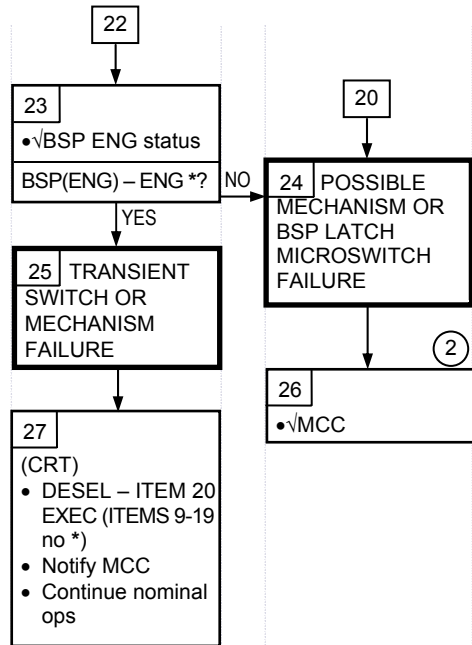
22

23
•√BSP ENG status
BSP(ENG) – ENG *?

NO

YES

20

24 POSSIBLE MECHANISM OR BSP LATCH MICROSWITCH FAILURE

25 TRANSIENT SWITCH OR MECHANISM FAILURE

2

26
•√MCC

27
(CRT)
• DESEL – ITEM 20 EXEC (ITEMS 9-19 no *)
• Notify MCC
• Continue nominal ops